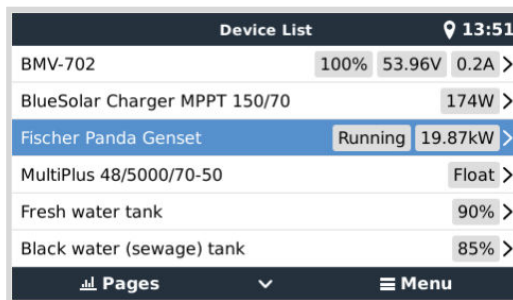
Device List 13:51

| | |
|---|---|
| BMV-702 | 100% 53.96V 0.2A > |
| BlueSolar Charger MPPT 150/70 | 174W > |
| Fischer Panda Genset | Running 19.87kW > |
| MultiPlus 48/5000/70-50 | Float > |
| Fresh water tank | 90% > |
| Black water (sewage) tank | 85% > |

Pages ∨ ≡ Menu